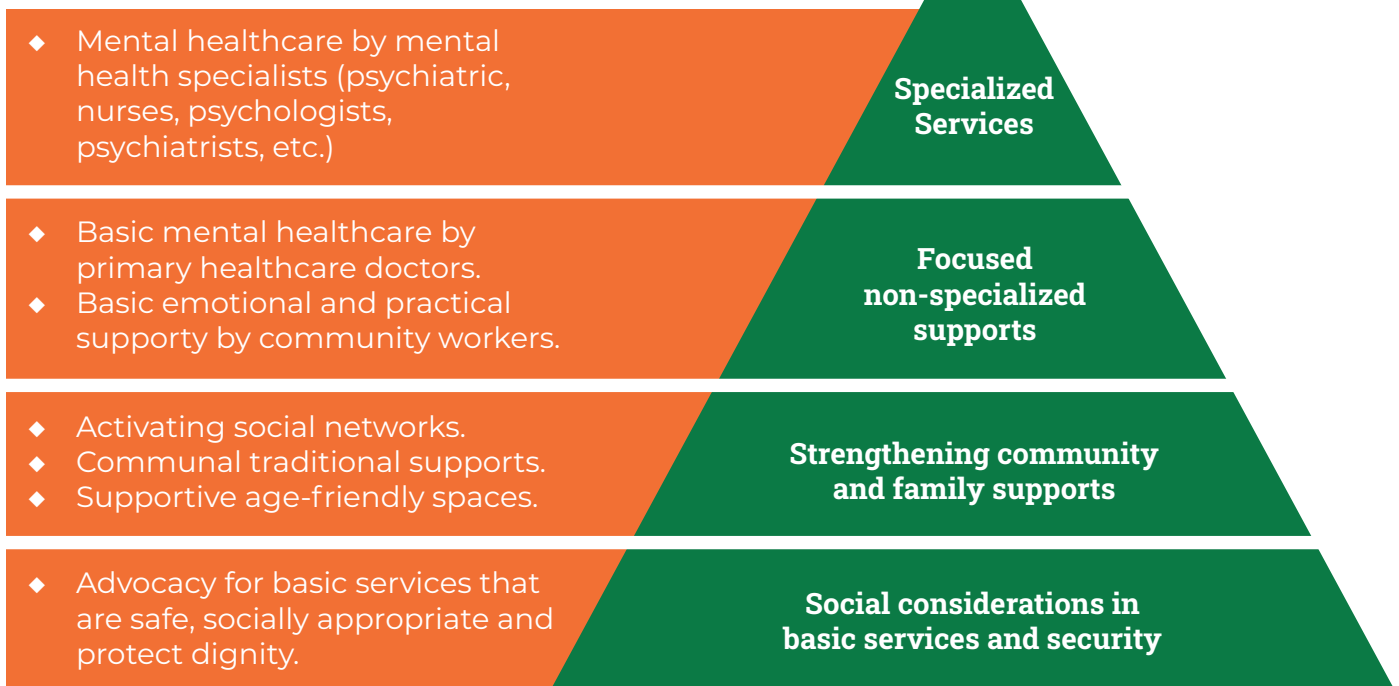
◆ Mental healthcare by mental health specialists (psychiatric, nurses, psychologists, psychiatrists, etc.)

Specialized Services

◆ Basic mental healthcare by primary healthcare doctors.
◆ Basic emotional and practical supporty by community workers.

Focused non-specialized supports

◆ Activating social networks.
◆ Communal traditional supports.
◆ Supportive age-friendly spaces.

Strengthening community and family supports

◆ Advocacy for basic services that are safe, socially appropriate and protect dignity.

Social considerations in basic services and security